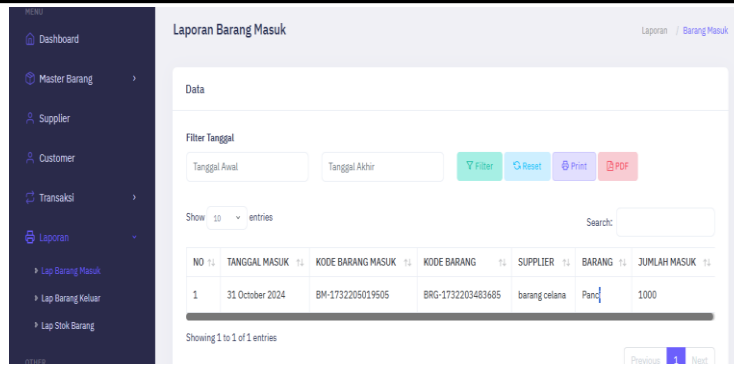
MENU

Dashboard

Master Barang

Supplier

Customer

Transaksi

Laporan

Lap Barang Masuk

Lap Barang Keluar

Lap Stok Barang

OTHER

Laporan Barang Masuk

Laporan / Barang Masuk

Data

Filter Tanggal

Tanggal Awal

Tanggal Akhir

Filter

Reset

Print

PDF

Show 10 entries

Search:

| NO | TANGGAL MASUK | KODE BARANG MASUK | KODE BARANG | SUPPLIER | BARANG | JUMLAH MASUK |
|---|---|---|---|---|---|---|
| 1 | 31 October 2024 | BM-1732205019505 | BRG-1732203483685 | barang celana | Panc | 1000 |

Showing 1 to 1 of 1 entries

Previous 1 Next